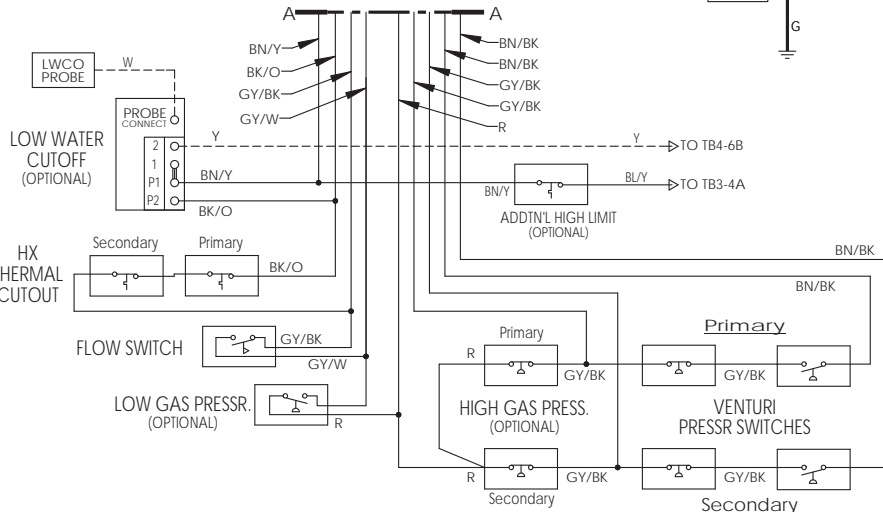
A

A

G

BN/Y

BK/O

GY/BK

GY/W

BN/BK

BN/BK

GY/BK

GY/BK

R

LWCO PROBE

W

PROBE CONNECT

LOW WATER CUTOFF (OPTIONAL)

2

1

P1

P2

Y

Y

TO TB4-6B

BN/Y

BN/Y

BL/Y

TO TB3-4A

BK/O

ADDTN'L HIGH LIMIT (OPTIONAL)

HX HERMAL CUTOUT

Secondary

Primary

BK/O

BN/BK

BN/BK

FLOW SWITCH

GY/BK

GY/W

Primary

Primary

R

GY/BK

GY/BK

LOW GAS PRESSR. (OPTIONAL)

R

HIGH GAS PRESS. (OPTIONAL)

VENTURI PRESSR SWITCHES

R

GY/BK

GY/BK

Secondary

Secondary